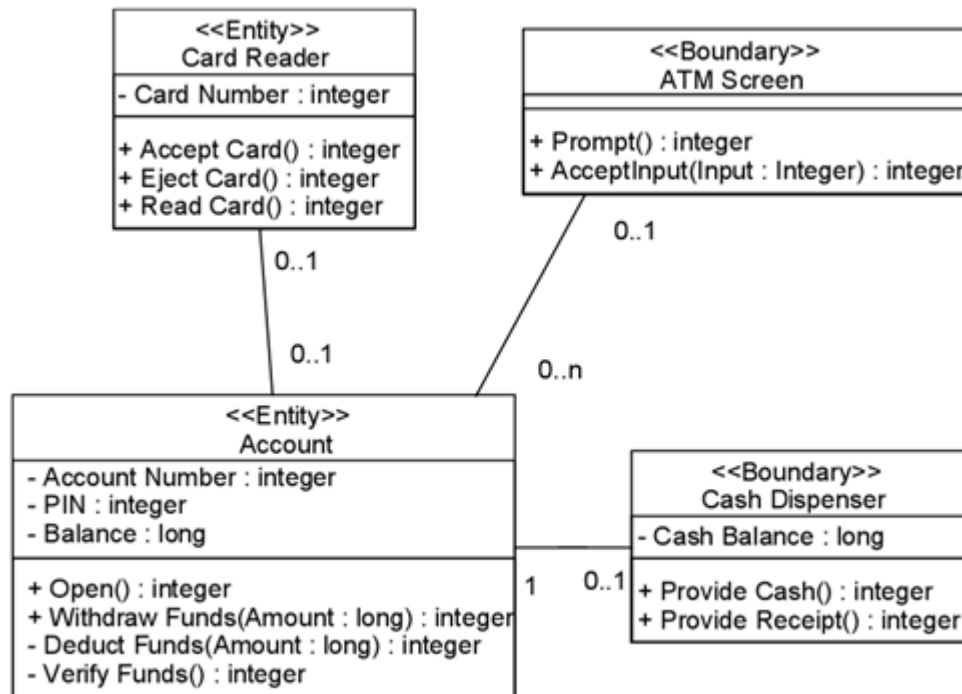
<<Entity>>
Card Reader

- Card Number : integer

+ Accept Card() : integer
+ Eject Card() : integer
+ Read Card() : integer

<<Boundary>>
ATM Screen

+ Prompt() : integer
+ AcceptInput(Input : Integer) : integer

0..1

0..1

0..1

0..n

<<Entity>>
Account

- Account Number : integer
- PIN : integer
- Balance : long

+ Open() : integer
+ Withdraw Funds(Amount : long) : integer
- Deduct Funds(Amount : long) : integer
- Verify Funds() : integer

1

0..1

<<Boundary>>
Cash Dispenser

- Cash Balance : long

+ Provide Cash() : integer
+ Provide Receipt() : integer